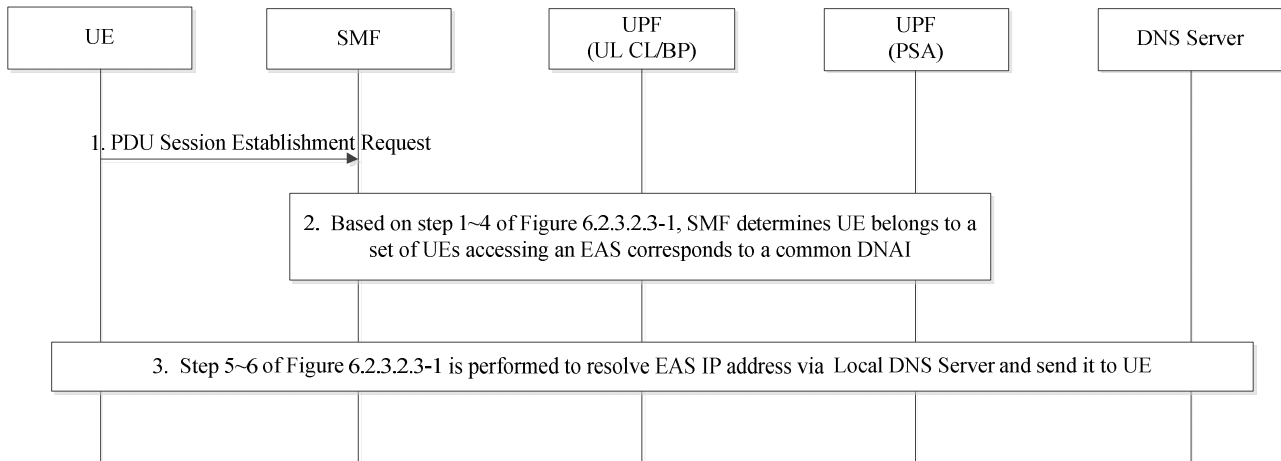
UE

SMF

UPF
(UL CL/BP)

UPF
(PSA)

DNS Server

1. PDU Session Establishment Request

2. Based on step 1~4 of Figure 6.2.3.2.3-1, SMF determines UE belongs to a set of UEs accessing an EAS corresponds to a common DNAI

3. Step 5~6 of Figure 6.2.3.2.3-1 is performed to resolve EAS IP address via Local DNS Server and send it to UE